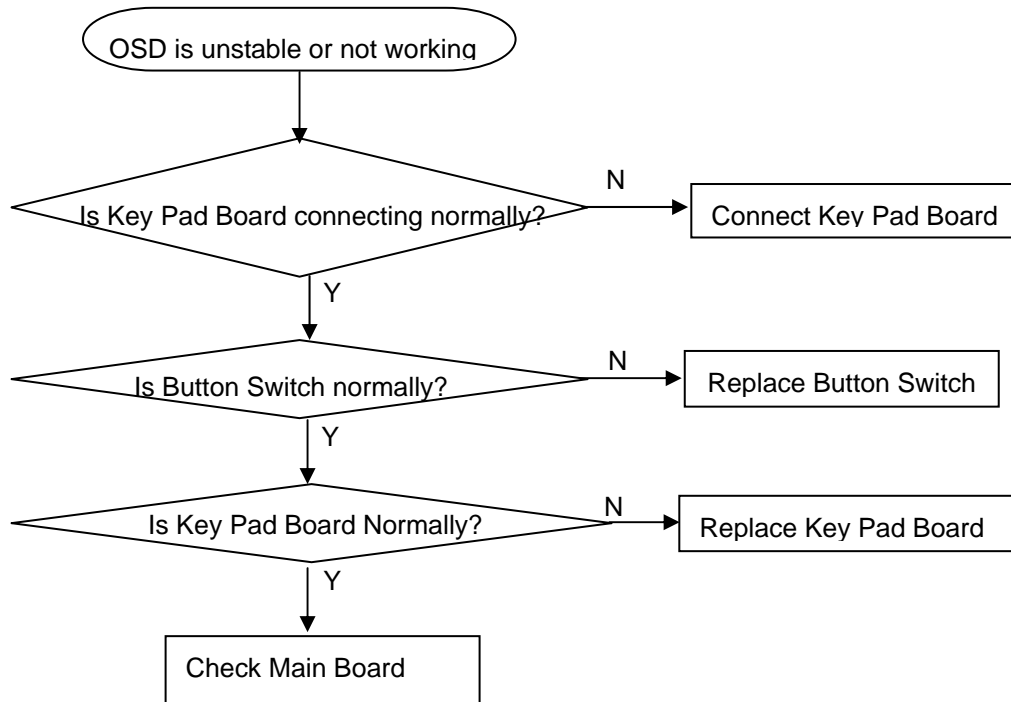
OSD is unstable or not working

Is Key Pad Board connecting normally?

N

Connect Key Pad Board

Y

Is Button Switch normally?

N

Replace Button Switch

Y

Is Key Pad Board Normally?

N

Replace Key Pad Board

Y

Check Main Board